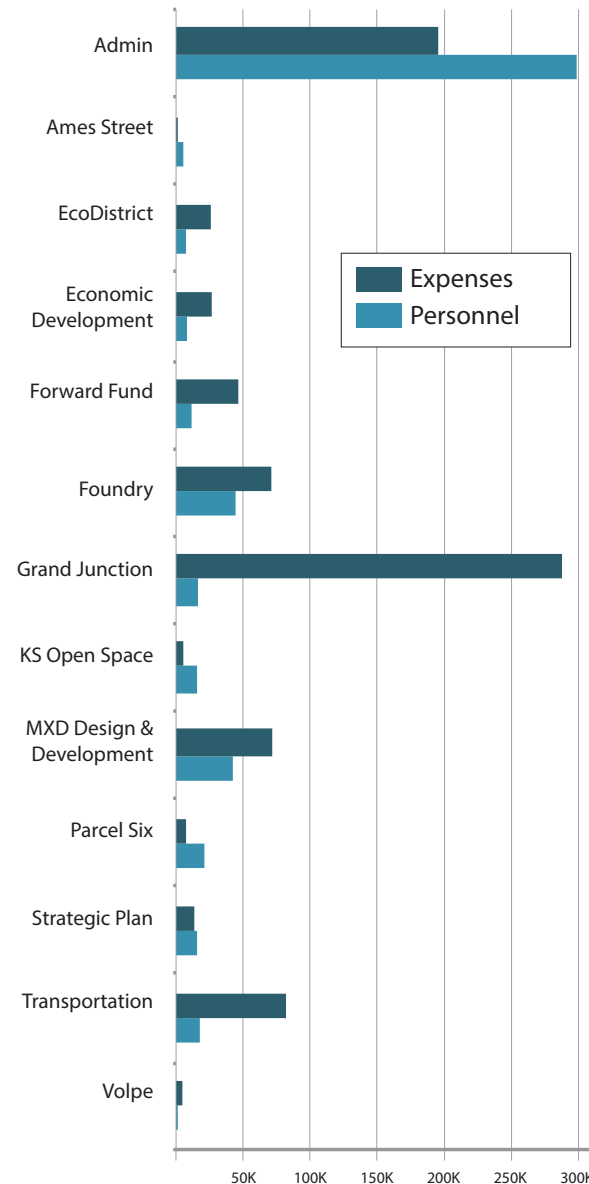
Admin
Ames Street
EcoDistrict
Economic Development
Forward Fund
Foundry
Grand Junction
KS Open Space
MXD Design & Development
Parcel Six
Strategic Plan
Transportation
Volpe

Expenses
Personnel

50K 100K 150K 200K 250K 300K